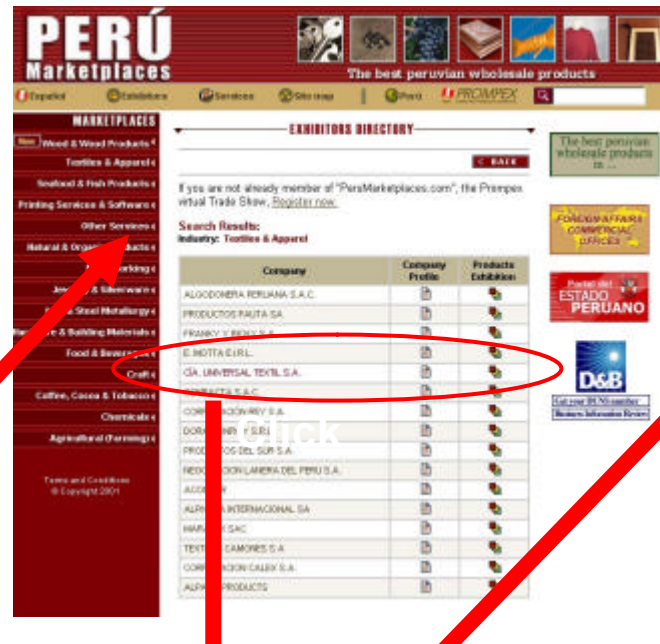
PERÚ Marketplaces

The best peruvian wholesale products

Español | Exhibitors | Services | Site map | Perú | PROMPEX

MARKETPLACES

New Wood & Wood Products

Textiles & Apparel

Seafood & Fish Products

Printing Services & Software

Other Services

Natural & Orga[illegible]roducts

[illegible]orking

Jew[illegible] & Silverware

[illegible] Steel Metallurgy

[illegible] & Building Materials

Food & Bever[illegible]

Craft

Coffee, Cocoa & Tobacco

Chemicals

Agricultural (Farming)

Terms and Conditions
© Copyright 2001

EXHIBITORS DIRECTORY

< BACK

If you are not already member of "PeruMarketplaces.com", the Prompex virtual Trade Show, Register now.

Search Results:
Industry: Textiles & Apparel

| Company | Company Profile | Products Exhibition |
|---|---|---|
| ALGODONERA PERUANA S.A.C. | | |
| PRODUCTOS PAUTA SA | | |
| FRANKY Y RICKY S.A. | | |
| E. MOTTA E.I.R.L. | | |
| CÍA. UNIVERSAL TEXTIL S.A. | | |
| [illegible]TEXTA S.A.C. | | |
| COR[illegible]ACION REY S.A. | | |
| DOR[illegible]NRY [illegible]S.R.L. | | |
| PRO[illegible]TOS DEL SUR S.A. | | |
| NEGO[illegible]CION LANERA DEL PERU S.A. | | |
| ACO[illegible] | | |
| ALP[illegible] INTERNACIONAL SA | | |
| MAR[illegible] SAC | | |
| TEXT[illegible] CAMONES S.A | | |
| COR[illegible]ACION CALEX S.A. | | |
| ALPA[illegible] PRODUCTS | | |

Click

The best peruvian wholesale products in ...

FOREIGN AFFAIRS COMMERCIAL OFFICES

Portal del ESTADO PERUANO

D&B

Get your DUNS number

Business Information Review